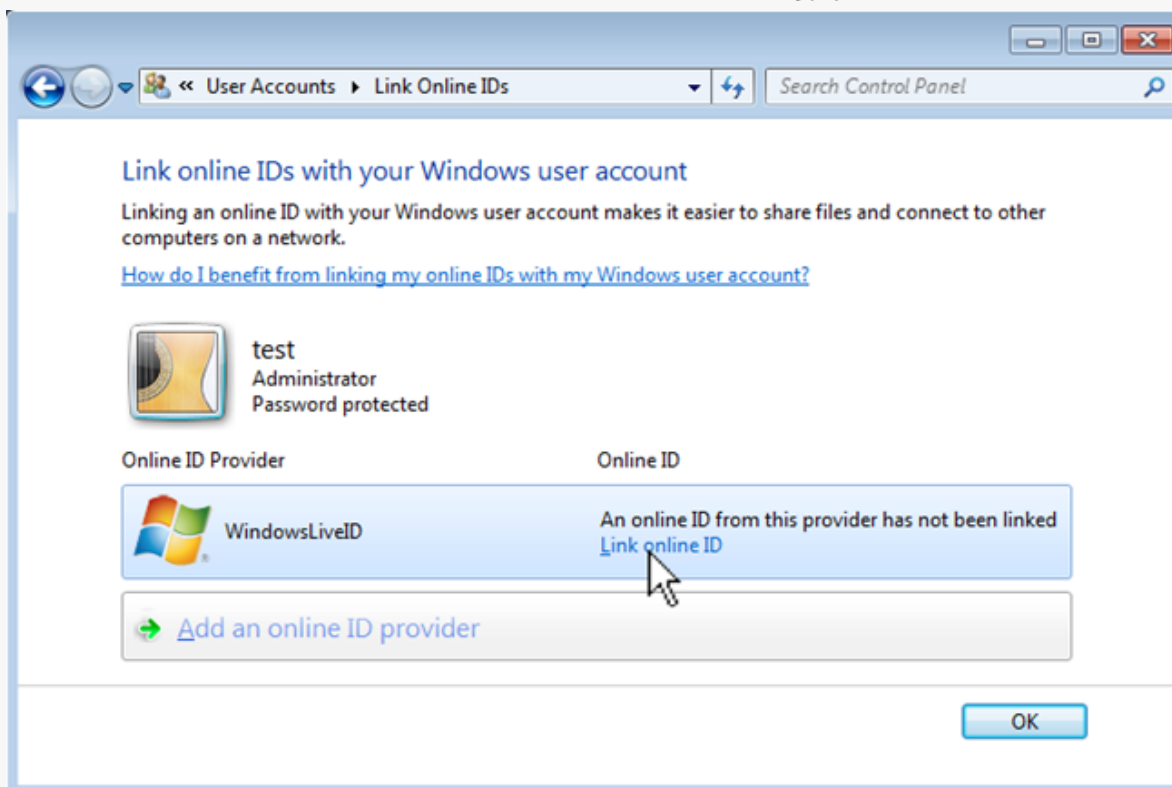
« User Accounts ▸ Link Online IDs

Search Control Panel

Link online IDs with your Windows user account

Linking an online ID with your Windows user account makes it easier to share files and connect to other computers on a network.

How do I benefit from linking my online IDs with my Windows user account?

test
Administrator
Password protected

Online ID Provider

Online ID

WindowsLiveID

An online ID from this provider has not been linked
Link online ID

Add an online ID provider

OK